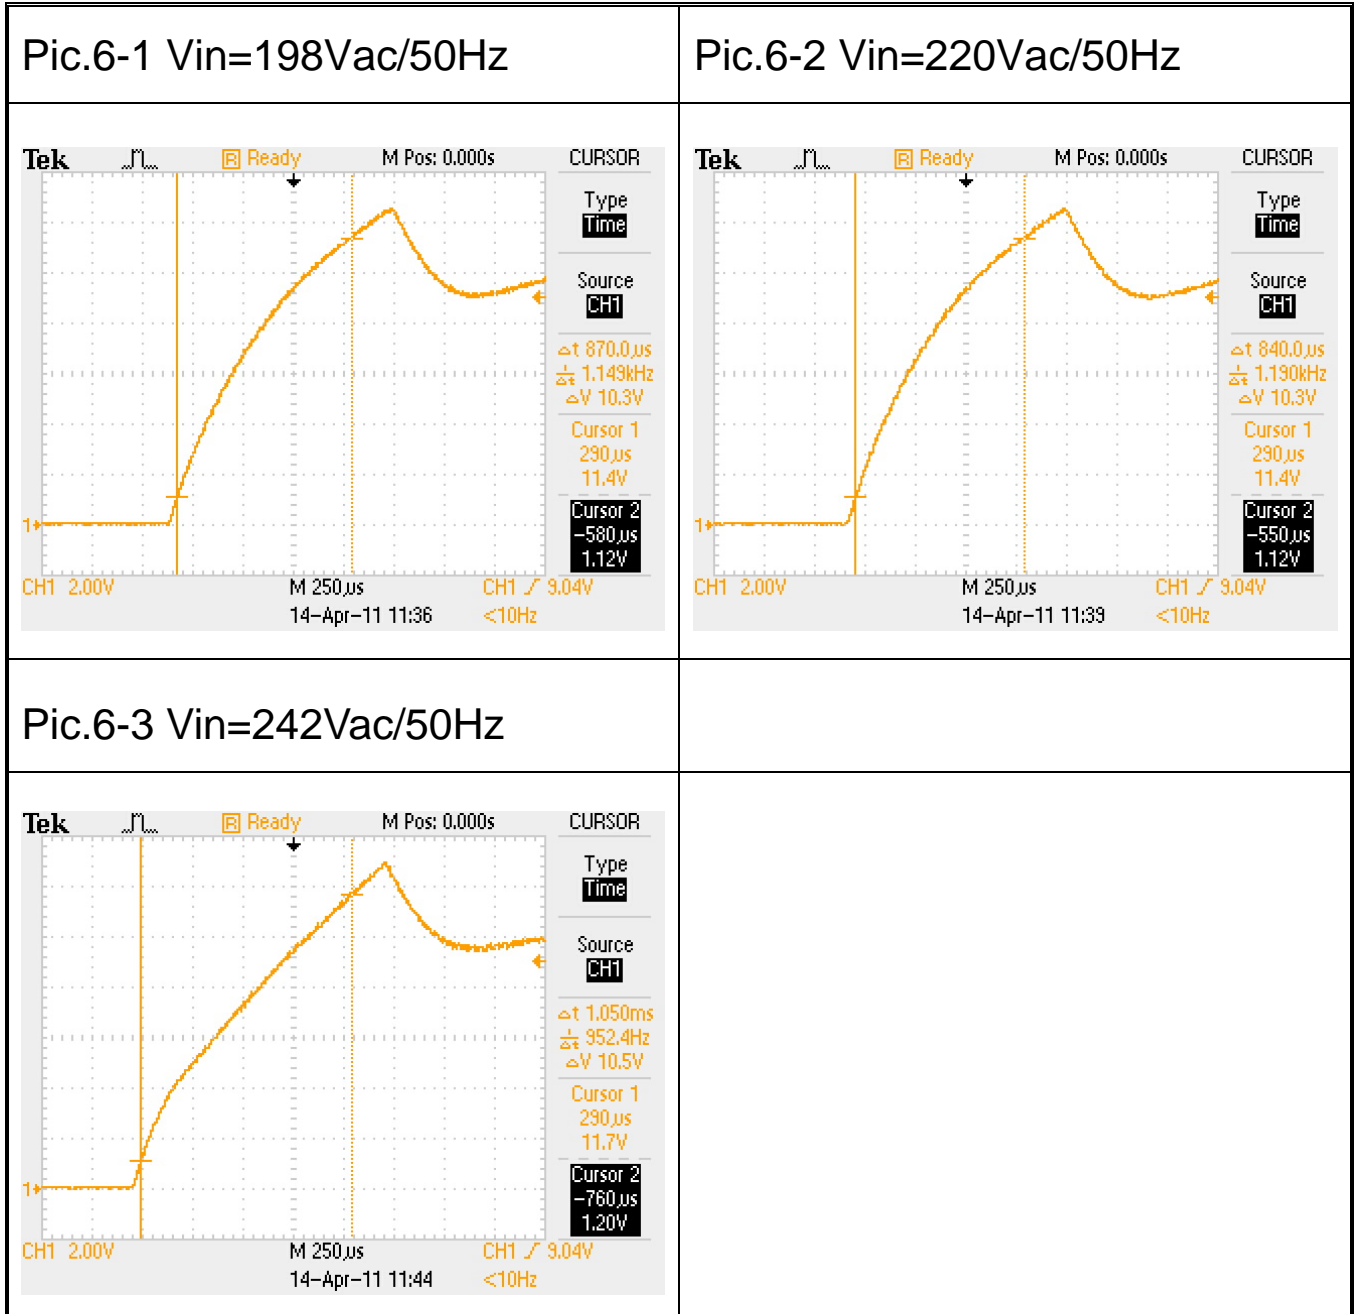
| Pic.6-1 Vin=198Vac/50Hz | Pic.6-2 Vin=220Vac/50Hz |
|---|---|
| Tek R Ready M Pos: 0.000s CURSOR Type Time Source CH1 $\Delta$t 870.0$\mu$s $\frac{1}{\Delta t}$ 1.149kHz $\Delta$V 10.3V Cursor 1 290$\mu$s 11.4V Cursor 2 −580$\mu$s 1.12V 1 CH1 2.00V M 250$\mu$s CH1 ∕ 9.04V 14−Apr−11 11:36 <10Hz | Tek R Ready M Pos: 0.000s CURSOR Type Time Source CH1 $\Delta$t 840.0$\mu$s $\frac{1}{\Delta t}$ 1.190kHz $\Delta$V 10.3V Cursor 1 290$\mu$s 11.4V Cursor 2 −550$\mu$s 1.12V 1 CH1 2.00V M 250$\mu$s CH1 ∕ 9.04V 14−Apr−11 11:39 <10Hz |
| Pic.6-3 Vin=242Vac/50Hz | |
| Tek R Ready M Pos: 0.000s CURSOR Type Time Source CH1 $\Delta$t 1.050ms $\frac{1}{\Delta t}$ 952.4Hz $\Delta$V 10.5V Cursor 1 290$\mu$s 11.7V Cursor 2 −760$\mu$s 1.20V 1 CH1 2.00V M 250$\mu$s CH1 ∕ 9.04V 14−Apr−11 11:44 <10Hz | |